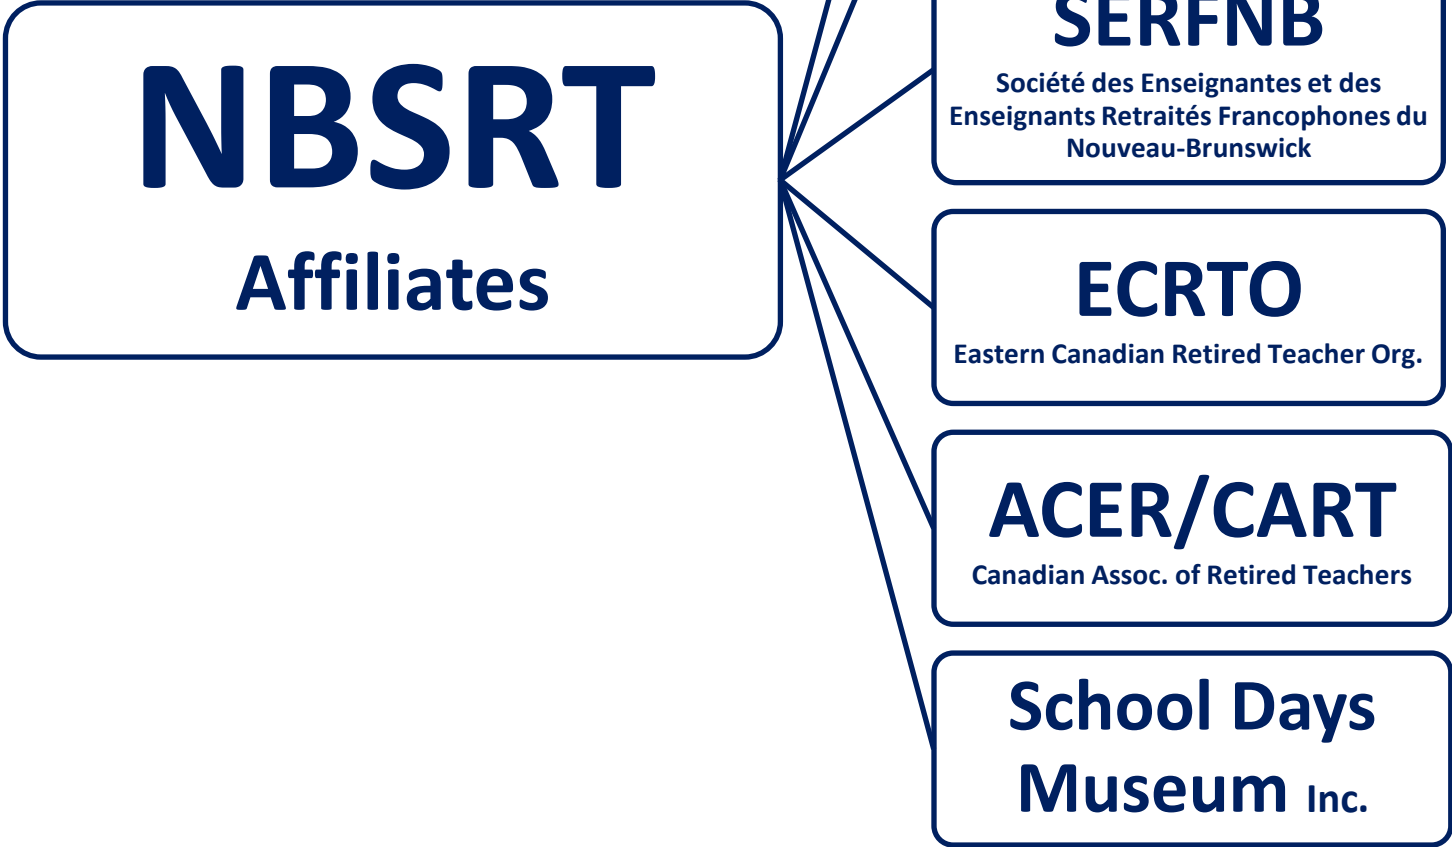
NBSRT
Affiliates

SERFNB
Société des Enseignantes et des Enseignants Retraités Francophones du Nouveau-Brunswick

ECRTO
Eastern Canadian Retired Teacher Org.

ACER/CART
Canadian Assoc. of Retired Teachers

School Days Museum Inc.